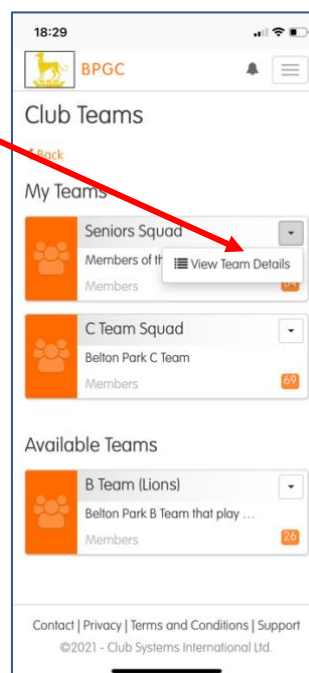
18:29

BPGC

Club Teams

< Back

My Teams

Seniors Squad

Members of th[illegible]

View Team Details

Members

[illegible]

C Team Squad

Belton Park C Team

Members

69

Available Teams

B Team (Lions)

Belton Park B Team that play ...

Members

26

Contact | Privacy | Terms and Conditions | Support

©2021 - Club Systems International Ltd.